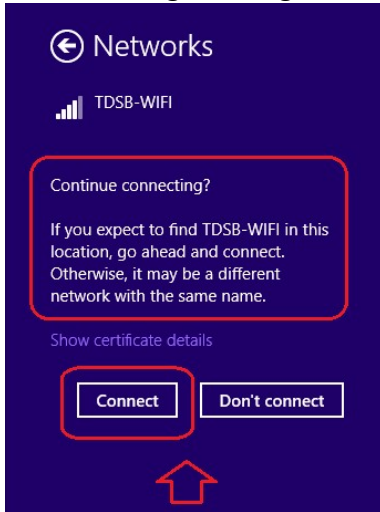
Networks

TDSB-WIFI

Continue connecting?

If you expect to find TDSB-WIFI in this location, go ahead and connect. Otherwise, it may be a different network with the same name.

Show certificate details

Connect

Don't connect